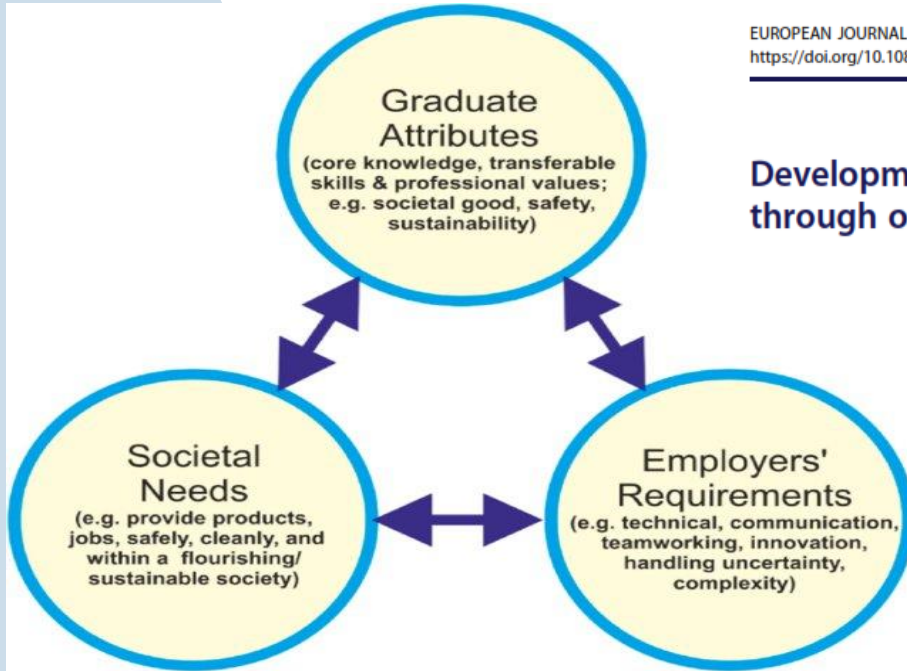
EUROPEAN JOURNAL
https://doi.org/10.108

Developm
through o

Graduate Attributes
(core knowledge, transferable skills & professional values; e.g. societal good, safety, sustainability)

Societal Needs
(e.g. provide products, jobs, safely, cleanly, and within a flourishing/ sustainable society)

Employers' Requirements
(e.g. technical, communication, teamworking, innovation, handling uncertainty, complexity)